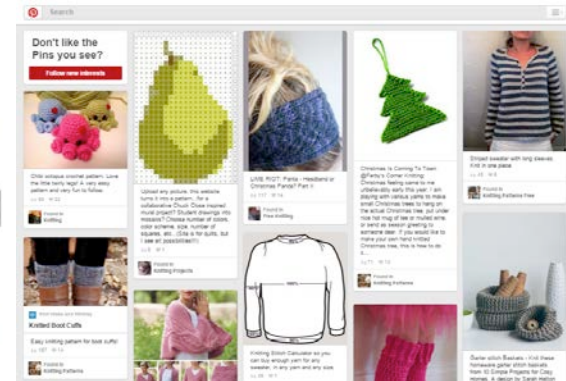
Search

Don't like the Pins you see?

Follow new interests

Older octopus crochet pattern. Love the little techy legs! A very easy pattern and very fun to make.

Found in Knitting

Upload any picture, this website turns it into a pattern... for a collaborative Chuck Close inspired mural project? Student drawings into mosaics? Choose number of colors, color scheme, size, number of squares, etc... (this is for quilts, but I see all possibilities!!)

Found in Knitting Projects

LIVE RIOT: Panta - Headband or Christmas Panta? Part ||

Found in Free Knitting

Christmas Is Coming To Town @Parky's Corner Knitting! Christmas feeling came to me unbelievably early this year. I am playing with various yarns to make small Christmas trees to hang on the actual Christmas tree, put under hole hot mug of tea or mulled wine, or send as season greeting to someone dear. If you would like to make your yarn hand knitted Christmas tree, this is how to do it...

Found in Knitting Patterns

Striped sweater with long sleeves. Knit in one piece

Found in Knitting Patterns Free

Knitted Boot Cuffs

Easy knitting pattern for boot cuffs!

Found in Knitting Patterns

Knitting Stitch Calculator so you can knit enough yarn for a sweater, in any yarn and any size

Garter stitch Baskets - Knit these homeware garter stitch baskets from 10 Simple Projects for Cozy Homes. A design by Sarah Hatton